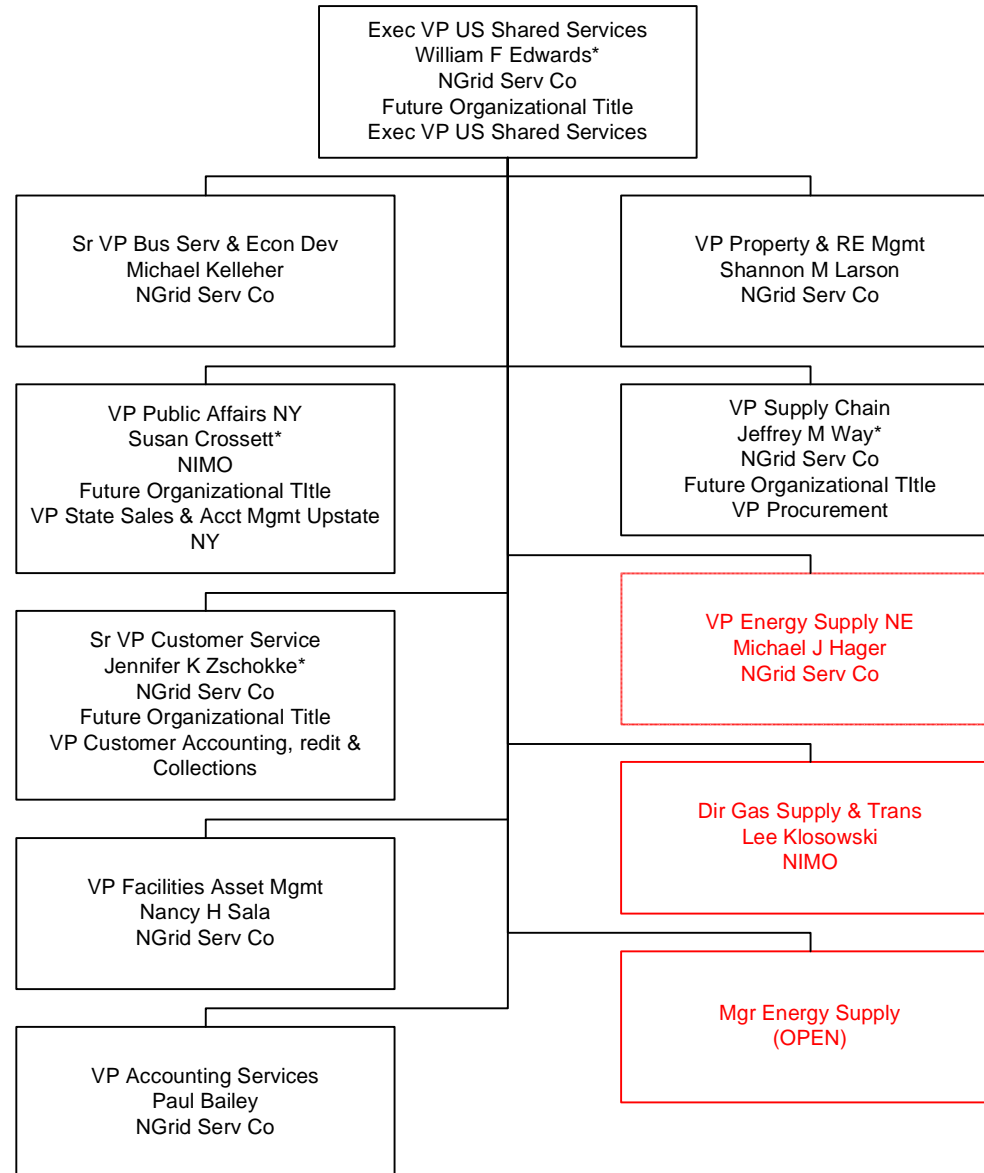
Exec VP US Shared Services
William F Edwards*
NGrid Serv Co
Future Organizational Title
Exec VP US Shared Services

Sr VP Bus Serv & Econ Dev
Michael Kelleher
NGrid Serv Co

VP Public Affairs NY
Susan Crossett*
NIMO
Future Organizational TItle
VP State Sales & Acct Mgmt Upstate NY

Sr VP Customer Service
Jennifer K Zschokke*
NGrid Serv Co
Future Organizational Title
VP Customer Accounting, redit & Collections

VP Facilities Asset Mgmt
Nancy H Sala
NGrid Serv Co

VP Accounting Services
Paul Bailey
NGrid Serv Co

VP Property & RE Mgmt
Shannon M Larson
NGrid Serv Co

VP Supply Chain
Jeffrey M Way*
NGrid Serv Co
Future Organizational TItle
VP Procurement

VP Energy Supply NE
Michael J Hager
NGrid Serv Co

Dir Gas Supply & Trans
Lee Klosowski
NIMO

Mgr Energy Supply
(OPEN)